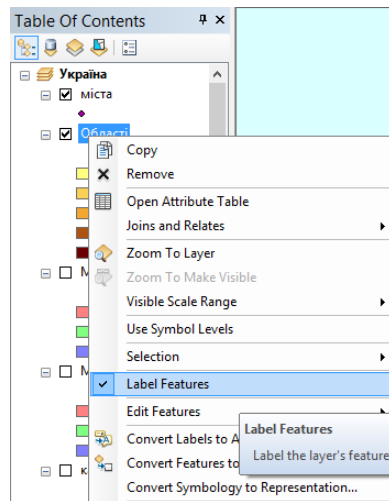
Table Of Contents

Україна

міста

Області

M

M

к

Copy
Remove
Open Attribute Table
Joins and Relates
Zoom To Layer
Zoom To Make Visible
Visible Scale Range
Use Symbol Levels
Selection
Label Features
Edit Features
Convert Labels to A
Convert Features to
Convert Symbology to Representation...

Label Features
Label the layer's feature